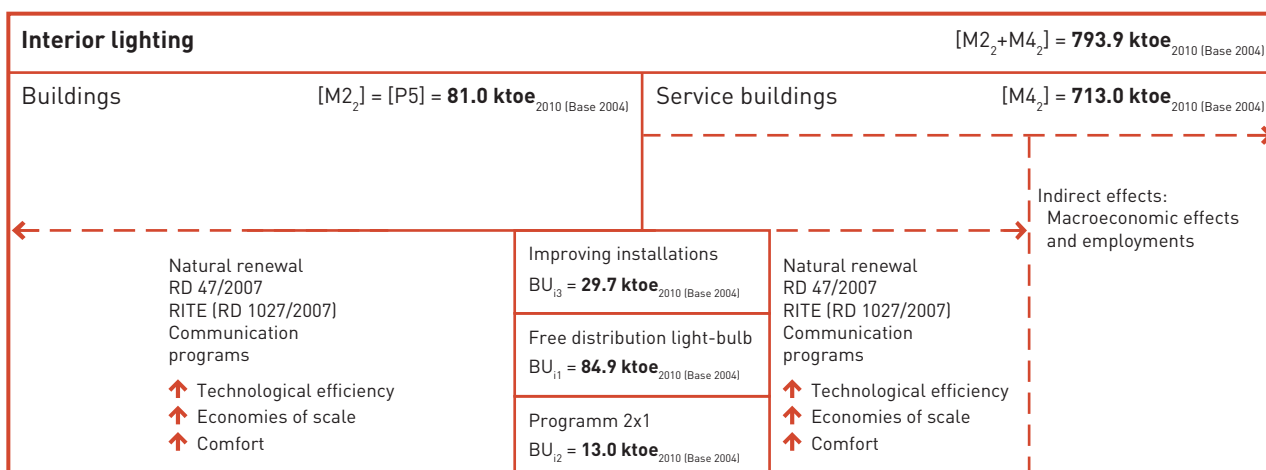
**Interior lighting**

$[M2_2+M4_2]$ = **793.9 ktoe**$_{2010 \text{ (Base 2004)}}$

Buildings

$[M2_2] = [P5]$ = **81.0 ktoe**$_{2010 \text{ (Base 2004)}}$

Service buildings

$[M4_2]$ = **713.0 ktoe**$_{2010 \text{ (Base 2004)}}$

Indirect effects:
Macroeconomic effects and employments

Natural renewal
RD 47/2007
RITE (RD 1027/2007)
Communication programs

↑ Technological efficiency
↑ Economies of scale
↑ Comfort

Improving installations
$BU_{i3}$ = **29.7 ktoe**$_{2010 \text{ (Base 2004)}}$

Free distribution light-bulb
$BU_{i1}$ = **84.9 ktoe**$_{2010 \text{ (Base 2004)}}$

Programm 2x1
$BU_{i2}$ = **13.0 ktoe**$_{2010 \text{ (Base 2004)}}$

Natural renewal
RD 47/2007
RITE (RD 1027/2007)
Communication programs

↑ Technological efficiency
↑ Economies of scale
↑ Comfort